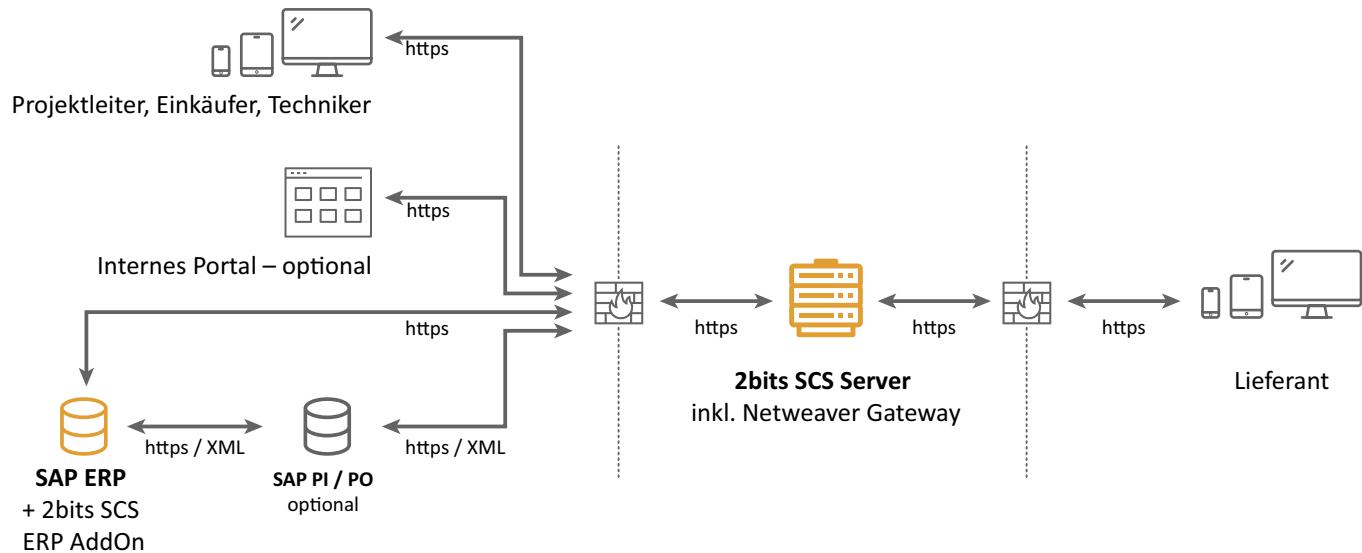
https

Projektleiter, Einkäufer, Techniker

https

Internes Portal – optional

https

https

https

https

2bits SCS Server
inkl. Netweaver Gateway

Lieferant

https / XML

https / XML

SAP ERP
+ 2bits SCS
ERP AddOn

SAP PI / PO
optional